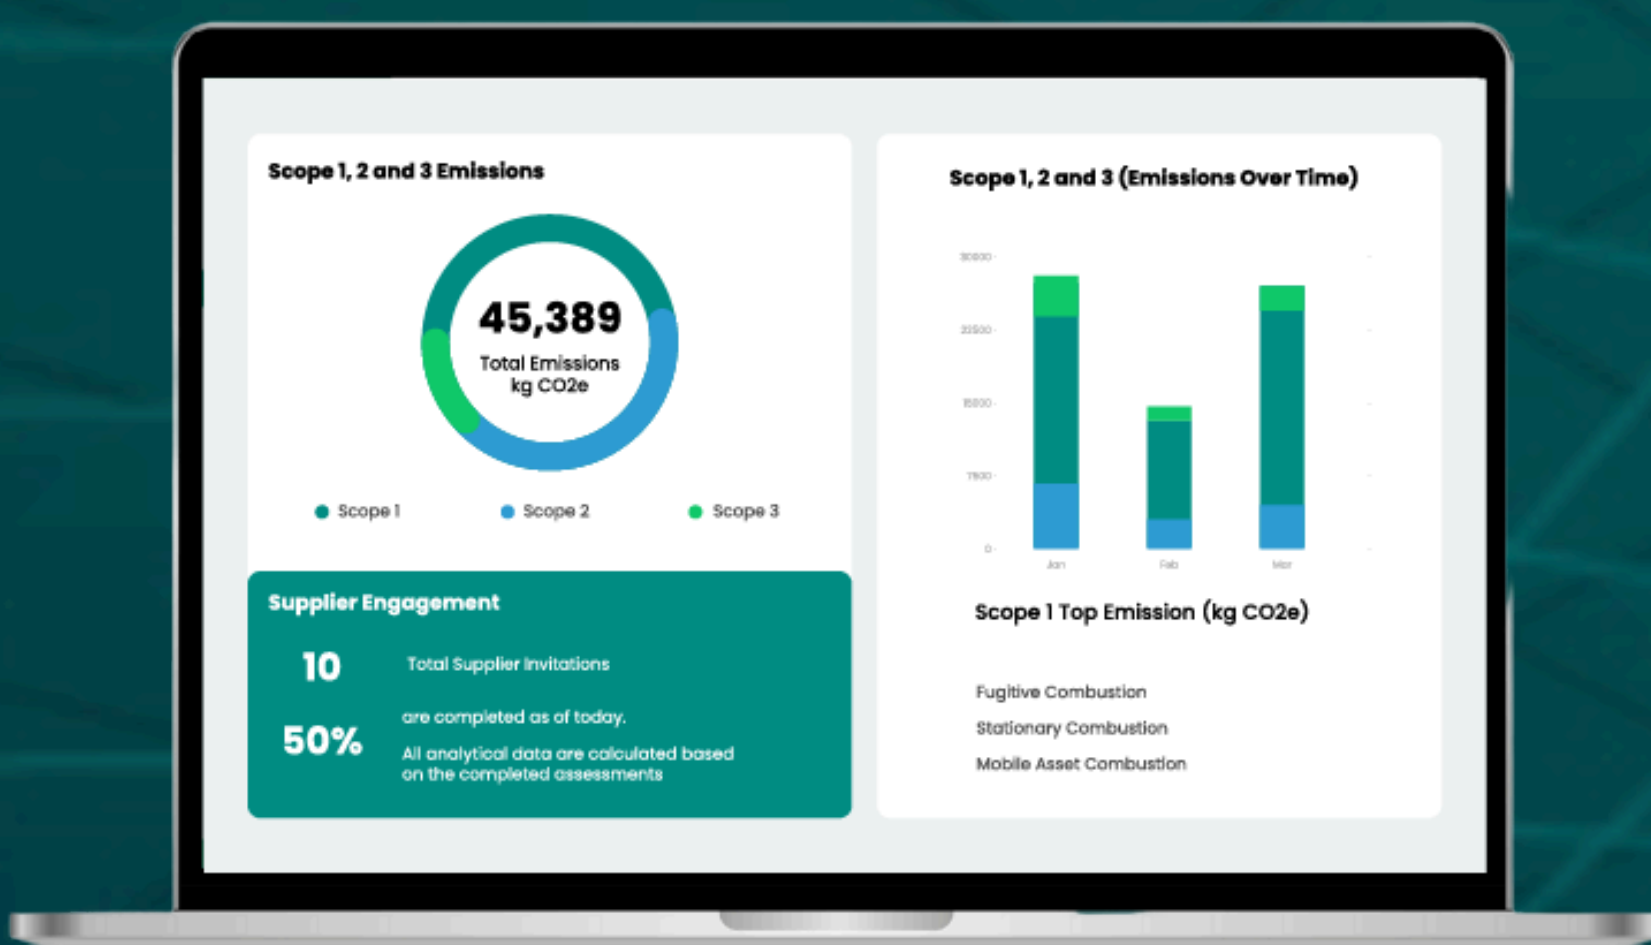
Scope 1, 2 and 3 Emissions

45,389
Total Emissions
kg CO2e

Scope 1
Scope 2
Scope 3

Supplier Engagement

10
Total Supplier Invitations

50%
are completed as of today.
All analytical data are calculated based on the completed assessments

Scope 1, 2 and 3 (Emissions Over Time)

30000
22500
15000
7500
0

Jan
Feb
Mar

Scope 1 Top Emission (kg CO2e)

Fugitive Combustion
Stationary Combustion
Mobile Asset Combustion